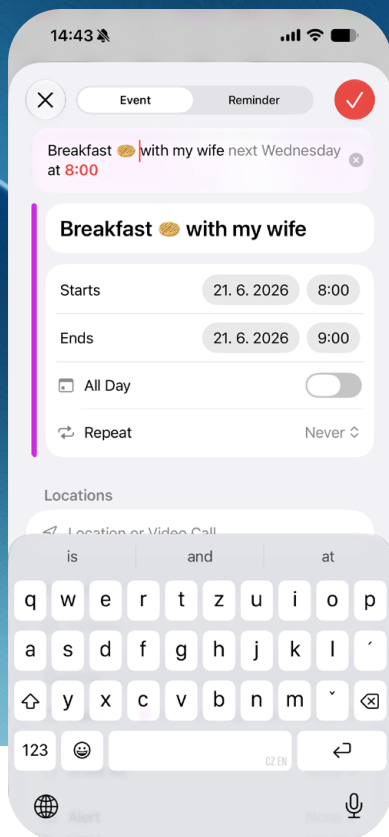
14:43

Event Reminder

Breakfast 🥯 with my wife next Wednesday at 8:00

Breakfast 🥯 with my wife

Starts 21. 6. 2026 8:00

Ends 21. 6. 2026 9:00

All Day

Repeat Never

Locations

Location or Video Call

is and at

q w e r t z u i o p

a s d f g h j k l ´

y x c v b n m ˇ

123 CZ EN

Alert